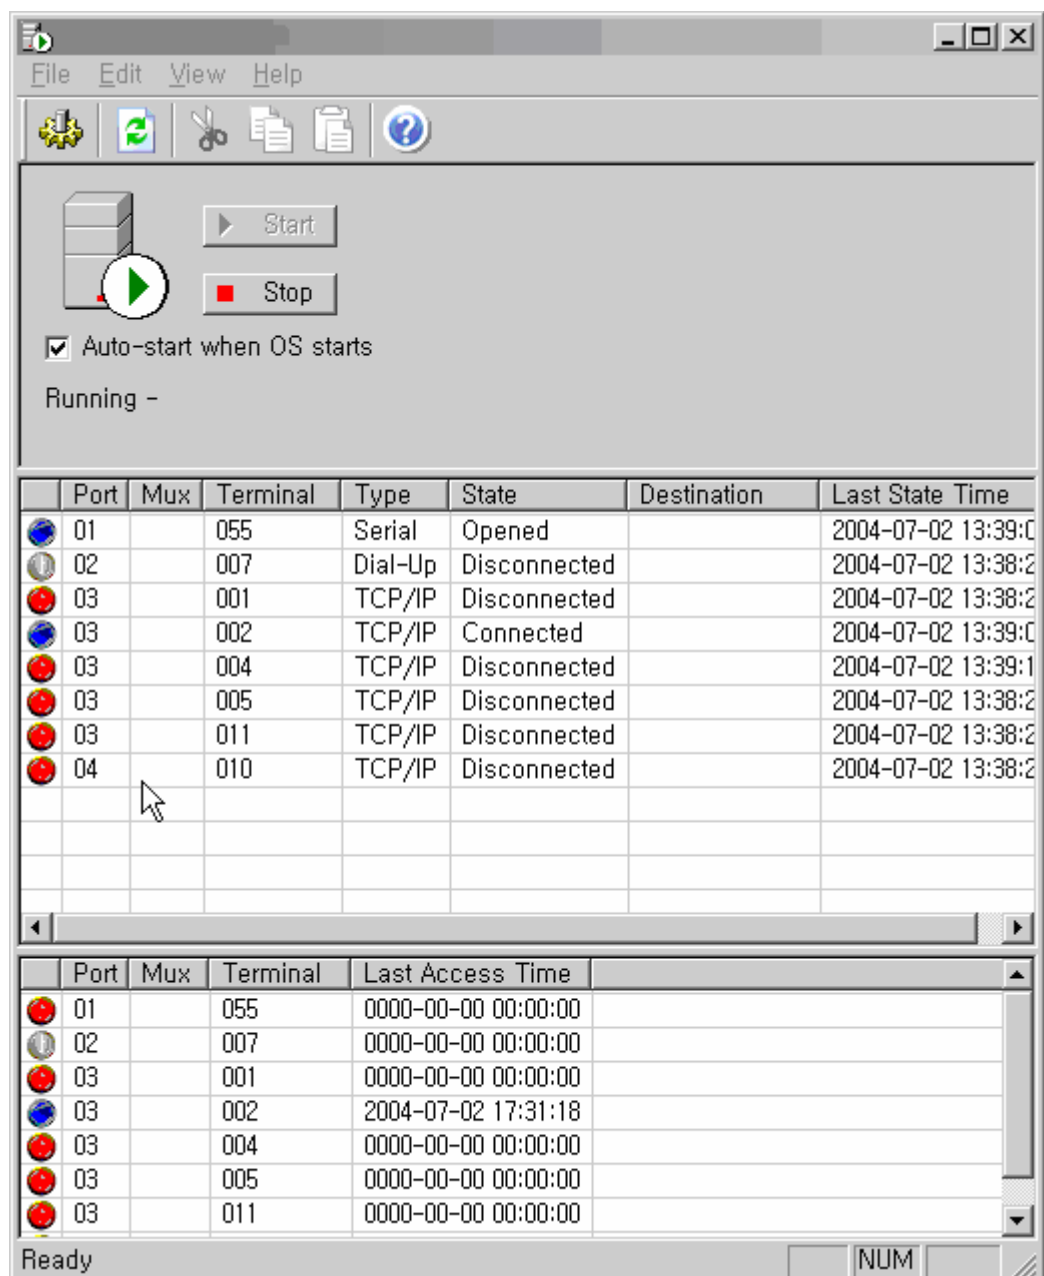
File Edit View Help

Start

Stop

Auto-start when OS starts

Running -

| | Port | Mux | Terminal | Type | State | Destination | Last State Time |
|---|---|---|---|---|---|---|---|
| | 01 | | 055 | Serial | Opened | | 2004-07-02 13:39:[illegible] |
| | 02 | | 007 | Dial-Up | Disconnected | | 2004-07-02 13:38:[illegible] |
| | 03 | | 001 | TCP/IP | Disconnected | | 2004-07-02 13:38:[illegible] |
| | 03 | | 002 | TCP/IP | Connected | | 2004-07-02 13:39:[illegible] |
| | 03 | | 004 | TCP/IP | Disconnected | | 2004-07-02 13:39:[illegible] |
| | 03 | | 005 | TCP/IP | Disconnected | | 2004-07-02 13:38:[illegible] |
| | 03 | | 011 | TCP/IP | Disconnected | | 2004-07-02 13:38:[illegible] |
| | 04 | | 010 | TCP/IP | Disconnected | | 2004-07-02 13:38:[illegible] |

| | Port | Mux | Terminal | Last Access Time |
|---|---|---|---|---|
| | 01 | | 055 | 0000-00-00 00:00:00 |
| | 02 | | 007 | 0000-00-00 00:00:00 |
| | 03 | | 001 | 0000-00-00 00:00:00 |
| | 03 | | 002 | 2004-07-02 17:31:18 |
| | 03 | | 004 | 0000-00-00 00:00:00 |
| | 03 | | 005 | 0000-00-00 00:00:00 |
| | 03 | | 011 | 0000-00-00 00:00:00 |

Ready NUM